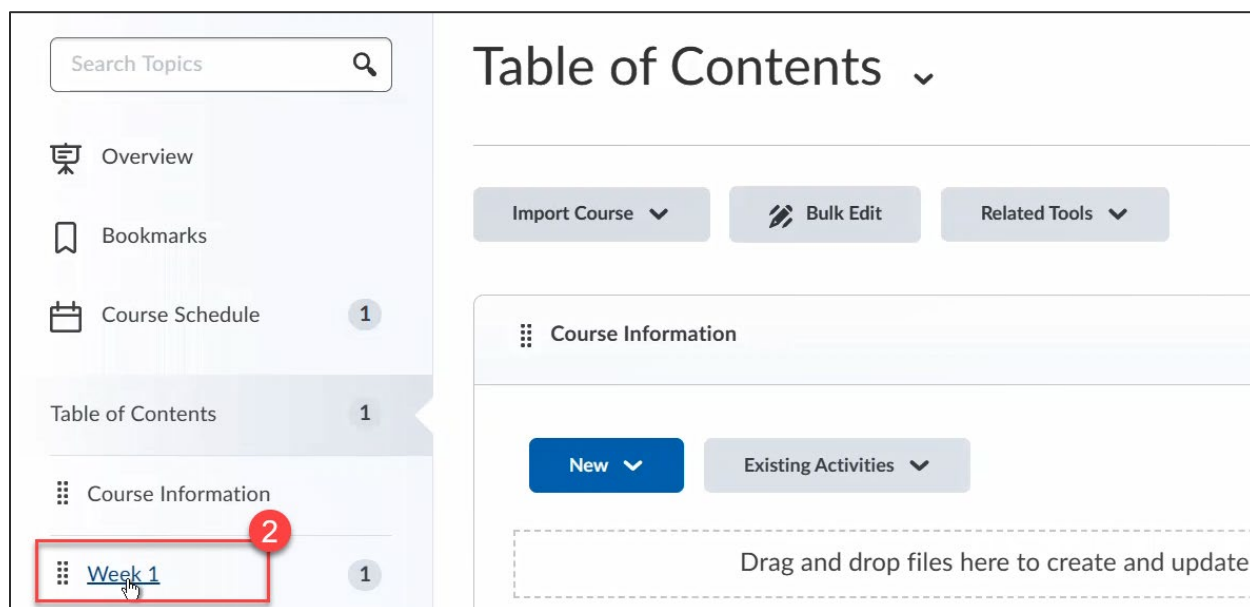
Search Topics

Overview

Bookmarks

Course Schedule 1

Table of Contents 1

Course Information

2

Week 1 1

Table of Contents

Import Course

Bulk Edit

Related Tools

Course Information

New

Existing Activities

Drag and drop files here to create and update